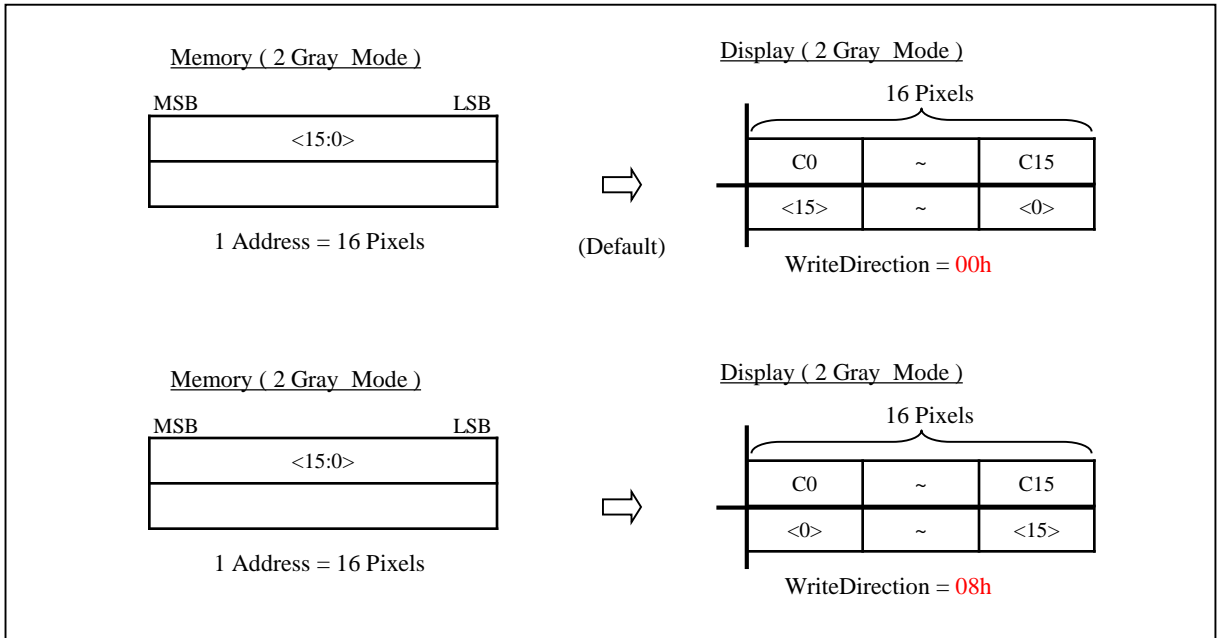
Memory ( 2 Gray Mode )

| MSB | LSB |
|---|---|
| <15:0> | |
| | |

1 Address = 16 Pixels

(Default)

Display ( 2 Gray Mode )

16 Pixels

| C0 | ~ | C15 |
|---|---|---|
| <15> | ~ | <0> |

WriteDirection = 00h

Memory ( 2 Gray Mode )

| MSB | LSB |
|---|---|
| <15:0> | |
| | |

1 Address = 16 Pixels

Display ( 2 Gray Mode )

16 Pixels

| C0 | ~ | C15 |
|---|---|---|
| <0> | ~ | <15> |

WriteDirection = 08h